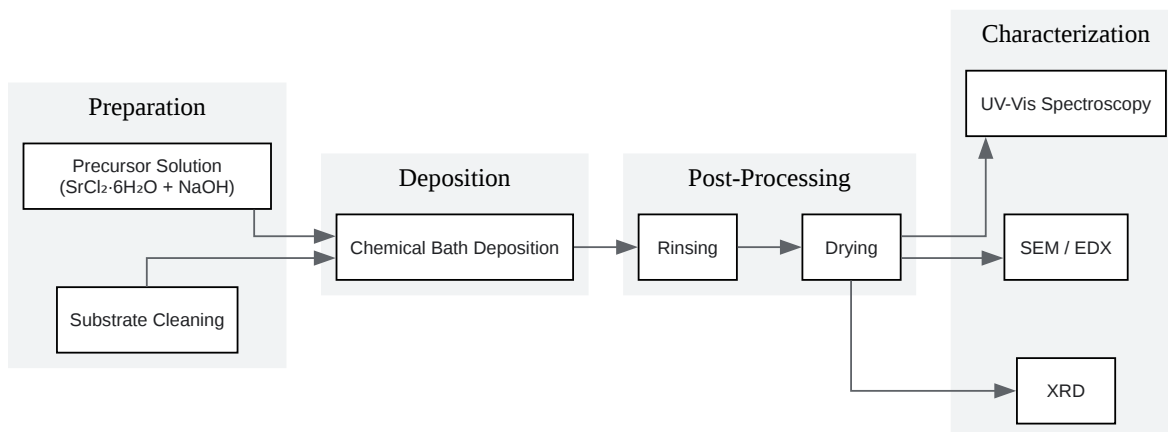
Preparation

Precursor Solution ($SrCl_2 \cdot 6H_2O$ + NaOH)

Substrate Cleaning

Deposition

Chemical Bath Deposition

Post-Processing

Rinsing

Drying

Characterization

UV-Vis Spectroscopy

SEM / EDX

XRD